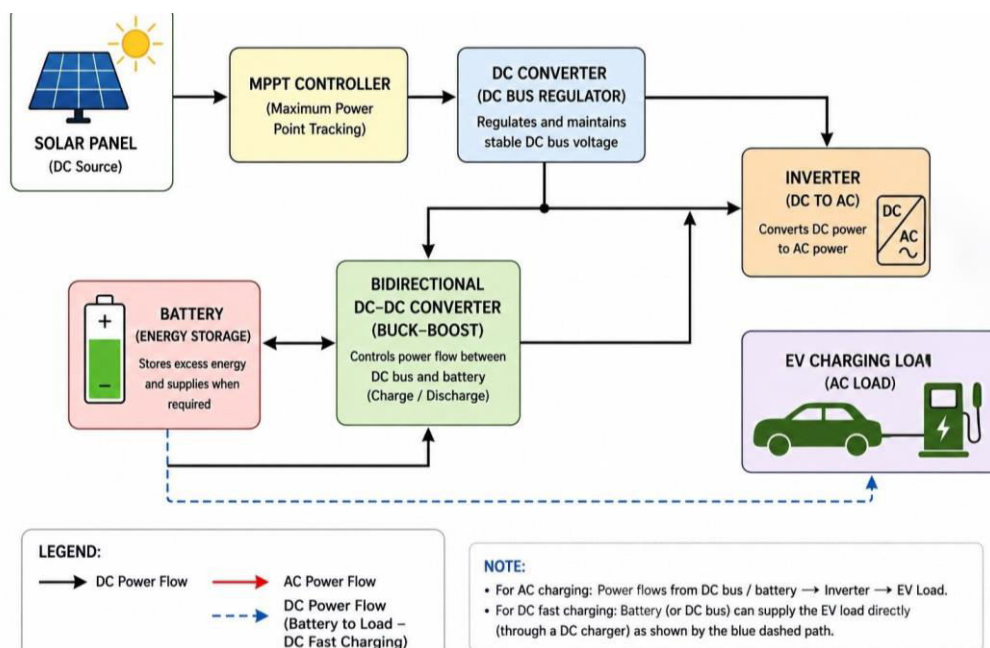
SOLAR PANEL
(DC Source)

MPPT CONTROLLER
(Maximum Power Point Tracking)

DC CONVERTER
(DC BUS REGULATOR)
Regulates and maintains stable DC bus voltage

INVERTER
(DC TO AC)
Converts DC power to AC power
DC
AC

BATTERY
(ENERGY STORAGE)
Stores excess energy and supplies when required
+
−

BIDIRECTIONAL
DC–DC CONVERTER
(BUCK–BOOST)
Controls power flow between DC bus and battery
(Charge / Discharge)

EV CHARGING LOA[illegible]
(AC LOAD)

LEGEND:
DC Power Flow
AC Power Flow
DC Power Flow
(Battery to Load – DC Fast Charging)

NOTE:
• For AC charging: Power flows from DC bus / battery → Inverter → EV Load.
• For DC fast charging: Battery (or DC bus) can supply the EV load directly (through a DC charger) as shown by the blue dashed path.